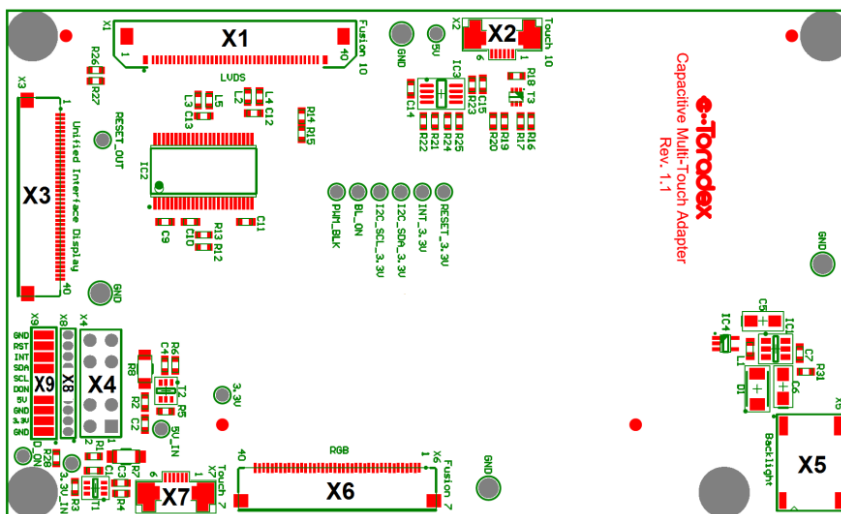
X1
1
40
Fusion 10
X1
GND
5V
X2
Touch 10
X2
6
1
LVDS
R26
R27
X3
1
Unified Interface Display
40
X3
RESET_OUT
L5
L3 C13
L2
L4 C12
R14 R15
IC2
C9
C10
R13 R12
C11
C14
IC3
C15
R23
R22 R21 R24 R25
R20 R19
R17 R16
R18 T3
PWM_BLK
BL_ON
I2C_SCL_3.3V
I2C_SDA_3.3V
INT_3.3V
RESET_3.3V
Toradex
Capacitive Multi-Touch Adapter
Rev. 1.1
GND
GND
X9
X8
X4
GND
RST
INT
SDA
SCL
DON
5V
GND
3.3V
GND
X9
X8
X4
R8
R6
C4
R2
C2
T2 R5
3.3V
5V_IN
D_ON
R28
R1
R3
C1
C3
R7
R4
T1
3.3V_IN
6
X7
1
Touch 7
X7
RGB
40
1
X6
Fusion 7
X6
GND
C5
IC4
IC1
L1
C7
C6
R31
D1
Backlight
X5